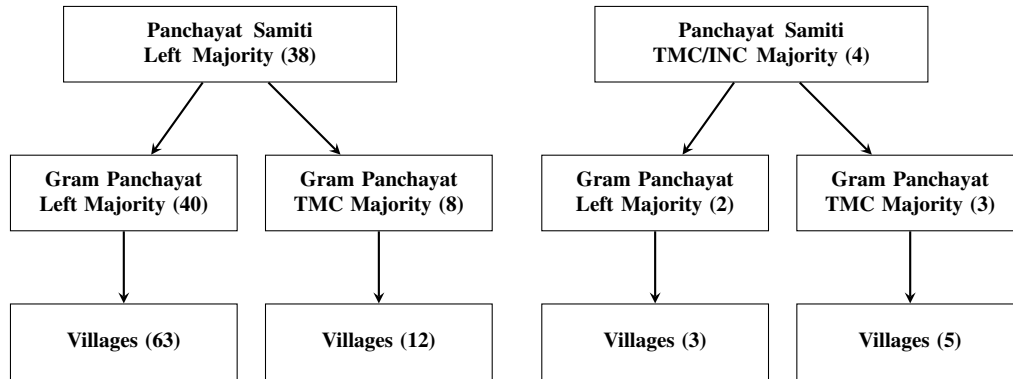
Panchayat Samiti
Left Majority (38)

Gram Panchayat
Left Majority (40)

Villages (63)

Gram Panchayat
TMC Majority (8)

Villages (12)

Panchayat Samiti
TMC/INC Majority (4)

Gram Panchayat
Left Majority (2)

Villages (3)

Gram Panchayat
TMC Majority (3)

Villages (5)